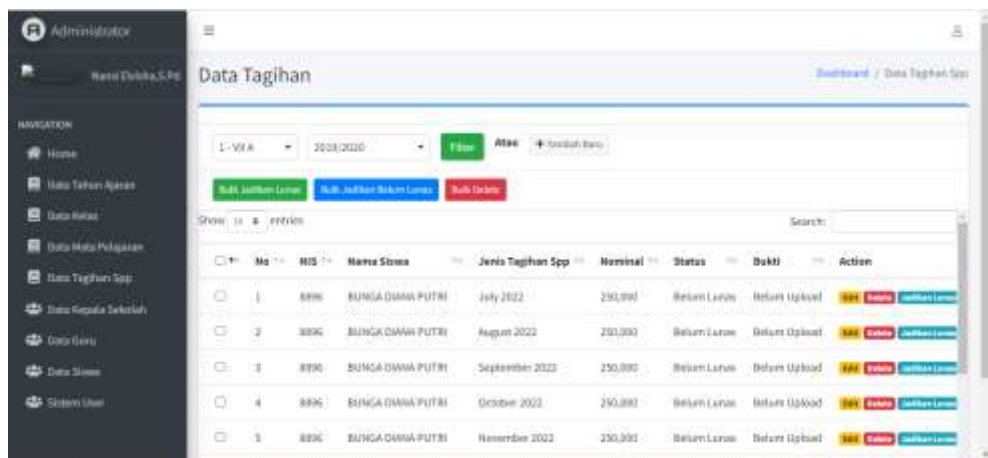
Administrator

Nanu Dwisha,S.Pd

NAVIGATION

Home

Data Tahun Ajaran

Data Kelas

Data Mata Pelajaran

Data Tagihan Spp

Data Kepala Sekolah

Data Guru

Data Siswa

Sistem User

≡

Data Tagihan

Dashboard / Data Tagihan Spp

1 - VII A

2019/2020

Filter

Atau

+ Tambah Baru

Bulk Jadikan Lunas

Bulk Jadikan Belum Lunas

Bulk Delete

Show 10 entries

Search:

| | No | NIS | Nama Siswa | Jenis Tagihan Spp | Nominal | Status | Bukti | Action |
|---|---|---|---|---|---|---|---|---|
| ☐ | 1 | 8896 | BUNGA DIANA PUTRI | July 2022 | 250,000 | Belum Lunas | Belum Upload | Edit Delete Jadikan Lunas |
| ☐ | 2 | 8896 | BUNGA DIANA PUTRI | August 2022 | 250,000 | Belum Lunas | Belum Upload | Edit Delete Jadikan Lunas |
| ☐ | 3 | 8896 | BUNGA DIANA PUTRI | September 2022 | 250,000 | Belum Lunas | Belum Upload | Edit Delete Jadikan Lunas |
| ☐ | 4 | 8896 | BUNGA DIANA PUTRI | October 2022 | 250,000 | Belum Lunas | Belum Upload | Edit Delete Jadikan Lunas |
| ☐ | 5 | 8896 | BUNGA DIANA PUTRI | November 2022 | 250,000 | Belum Lunas | Belum Upload | Edit Delete Jadikan Lunas |